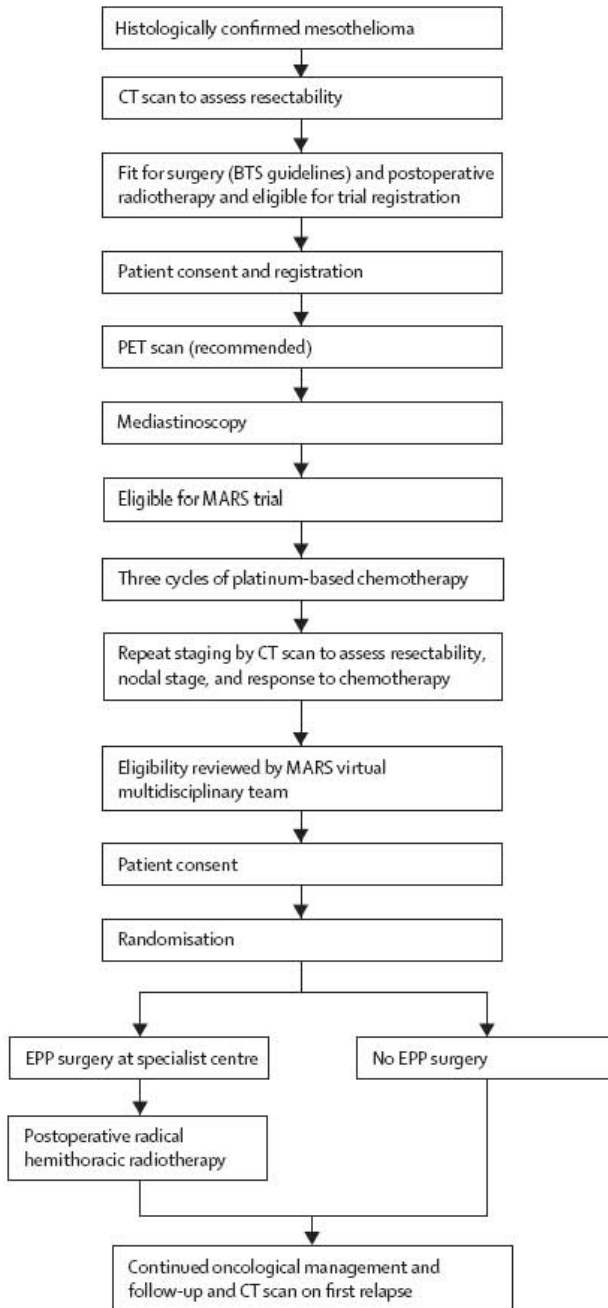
Histologically confirmed mesothelioma

CT scan to assess resectability

Fit for surgery (BTS guidelines) and postoperative radiotherapy and eligible for trial registration

Patient consent and registration

PET scan (recommended)

Mediastinoscopy

Eligible for MARS trial

Three cycles of platinum-based chemotherapy

Repeat staging by CT scan to assess resectability, nodal stage, and response to chemotherapy

Eligibility reviewed by MARS virtual multidisciplinary team

Patient consent

Randomisation

EPP surgery at specialist centre

No EPP surgery

Postoperative radical hemithoracic radiotherapy

Continued oncological management and follow-up and CT scan on first relapse